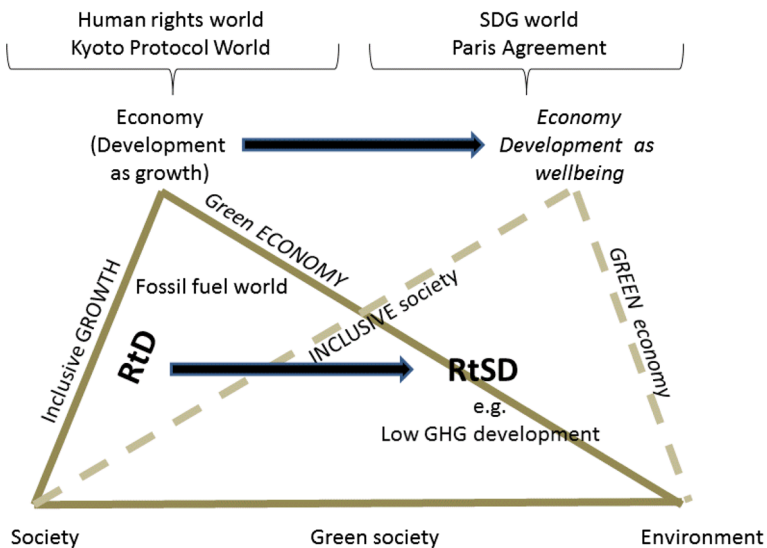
Human rights world
Kyoto Protocol World

SDG world
Paris Agreement

Economy
(Development as growth)

Economy
Development as wellbeing

Green ECONOMY

Inclusive GROWTH

Fossil fuel world

INCLUSIVE society

GREEN economy

RtD

RtSD

e.g.
Low GHG development

Society

Green society

Environment